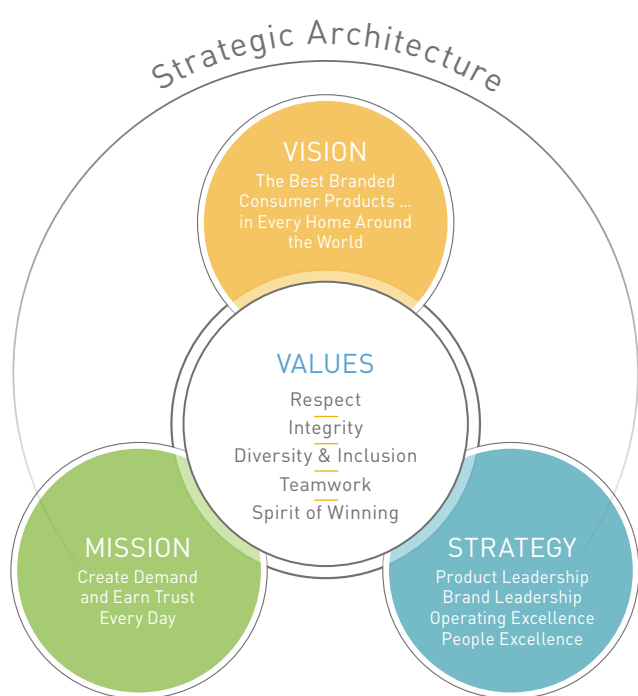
Strategic Architecture

VISION
The Best Branded Consumer Products ... in Every Home Around the World

VALUES
Respect
Integrity
Diversity & Inclusion
Teamwork
Spirit of Winning

MISSION
Create Demand and Earn Trust Every Day

STRATEGY
Product Leadership
Brand Leadership
Operating Excellence
People Excellence